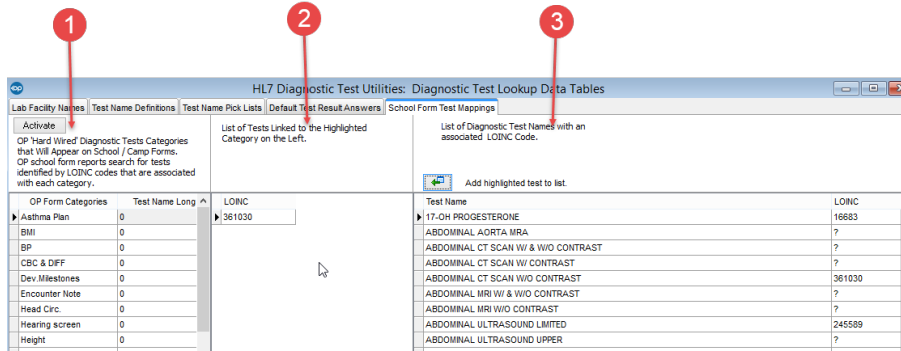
1
2
3

op HL7 Diagnostic Test Utilities: Diagnostic Test Lookup Data Tables

Lab Facility Names | Test Name Definitions | Test Name Pick Lists | Default Test Result Answers | School Form Test Mappings

Activate

OP 'Hard Wired' Diagnostic Tests Categories that Will Appear on School / Camp Forms. OP school form reports search for tests identified by LOINC codes that are associated with each category.

List of Tests Linked to the Highlighted Category on the Left.

List of Diagnostic Test Names with an associated LOINC Code.

Add highlighted test to list.

| OP Form Categories | Test Name Long |
|---|---|
| Asthma Plan | 0 |
| BMI | 0 |
| BP | 0 |
| CBC & DIFF | 0 |
| Dev.Milestones | 0 |
| Encounter Note | 0 |
| Head Circ. | 0 |
| Hearing screen | 0 |
| Height | 0 |

| LOINC |
|---|
| 361030 |

| Test Name | LOINC |
|---|---|
| 17-OH PROGESTERONE | 16683 |
| ABDOMINAL AORTA MRA | ? |
| ABDOMINAL CT SCAN W/ & W/O CONTRAST | ? |
| ABDOMINAL CT SCAN W/ CONTRAST | ? |
| ABDOMINAL CT SCAN W/O CONTRAST | 361030 |
| ABDOMINAL MRI W/ & W/O CONTRAST | ? |
| ABDOMINAL MRI W/O CONTRAST | ? |
| ABDOMINAL ULTRASOUND LIMITED | 245589 |
| ABDOMINAL ULTRASOUND UPPER | ? |